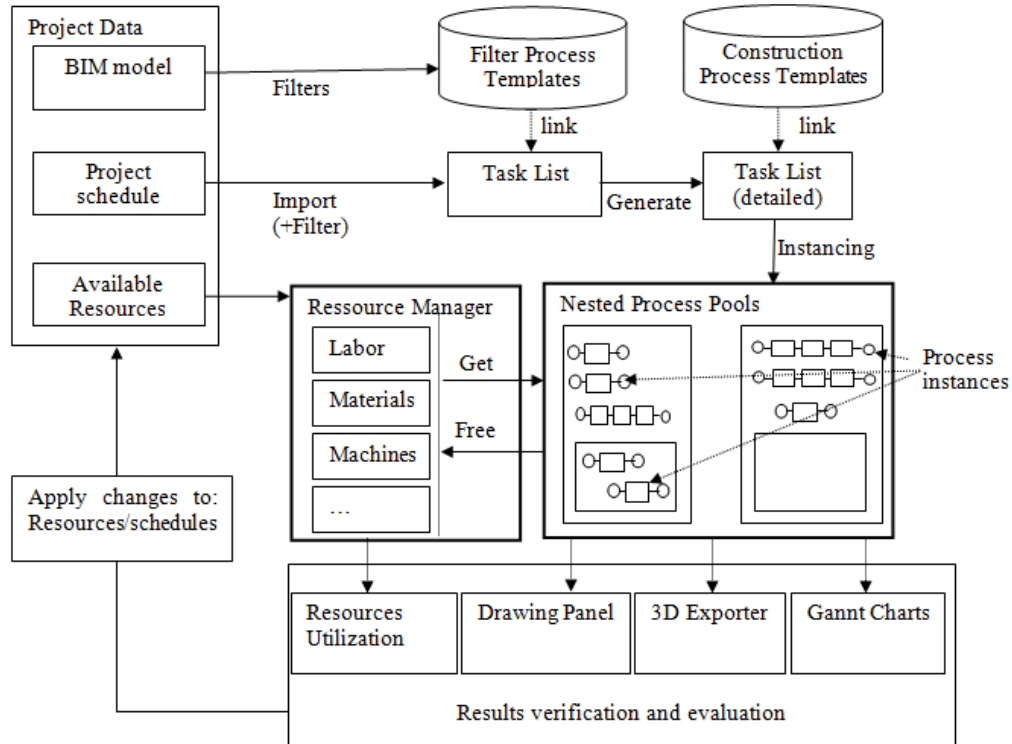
Project Data

BIM model

Project schedule

Available Resources

Filters

Filter Process Templates

Construction Process Templates

link

link

Import (+Filter)

Task List

Generate

Task List (detailed)

Instancing

Ressource Manager

Labor

Materials

Machines

...

Get

Free

Nested Process Pools

Process instances

Apply changes to: Resources/schedules

Resources Utilization

Drawing Panel

3D Exporter

Gannt Charts

Results verification and evaluation